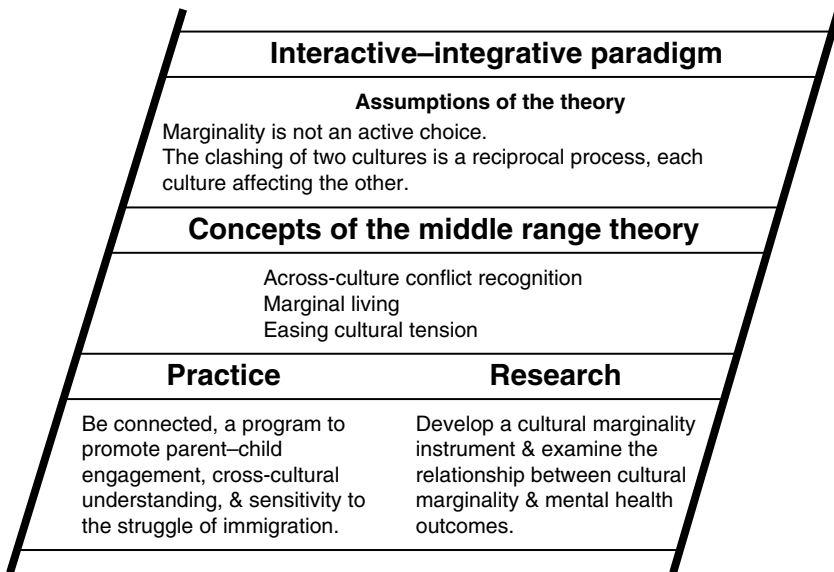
Interactive–integrative paradigm

Assumptions of the theory

Marginality is not an active choice.
The clashing of two cultures is a reciprocal process, each culture affecting the other.

Concepts of the middle range theory

Across-culture conflict recognition
Marginal living
Easing cultural tension

Practice

Be connected, a program to promote parent–child engagement, cross-cultural understanding, & sensitivity to the struggle of immigration.

Research

Develop a cultural marginality instrument & examine the relationship between cultural marginality & mental health outcomes.